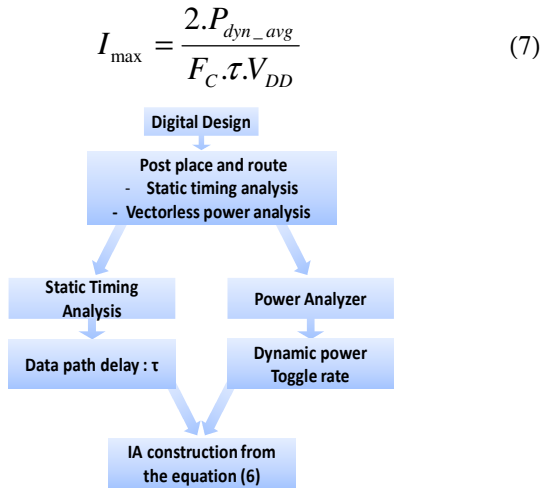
$I_{\max} = \frac{2.P_{dyn\_avg}}{F_C.\tau.V_{DD}}$ (7)

Digital Design

Post place and route
- Static timing analysis
- Vectorless power analysis

Static Timing Analysis

Power Analyzer

Data path delay : τ

Dynamic power Toggle rate

IA construction from the equation (6)